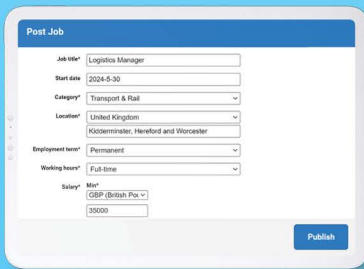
Post Job

Job title* Logistics Manager

Start date 2024-5-30

Category* Transport & Rail

Location* United Kingdom

Kidderminster, Hereford and Worcester

Employment term* Permanent

Working hours* Full-time

Salary* Min*

GBP (British Po

35000

Publish